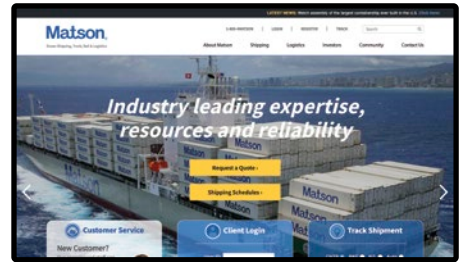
LATEST NEWS: Matson assembly of the largest containership ever built in the U.S. Click Here

Matson.

Ocean Shipping, Trucks, Rail & Logistics

1-800-MATSON | LOGIN | REGISTER | TRACK | Search

About Matson Shipping Logistics Investors Community Contact Us

Industry leading expertise, resources and reliability

Request a Quote ›

Shipping Schedules ›

Matson

Matson

Customer Service

New Customer?

Client Login

Track Shipment